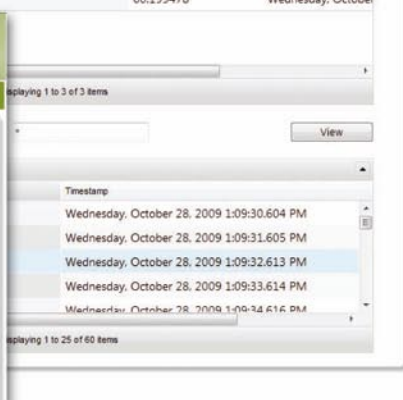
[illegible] Wednesday, October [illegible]

splaying 1 to 3 of 3 items

View

Timestamp

Wednesday, October 28, 2009 1:09:30.604 PM

Wednesday, October 28, 2009 1:09:31.605 PM

Wednesday, October 28, 2009 1:09:32.613 PM

Wednesday, October 28, 2009 1:09:33.614 PM

Wednesday, October 28, 2009 1:09:34.616 PM

splaying 1 to 25 of 60 items